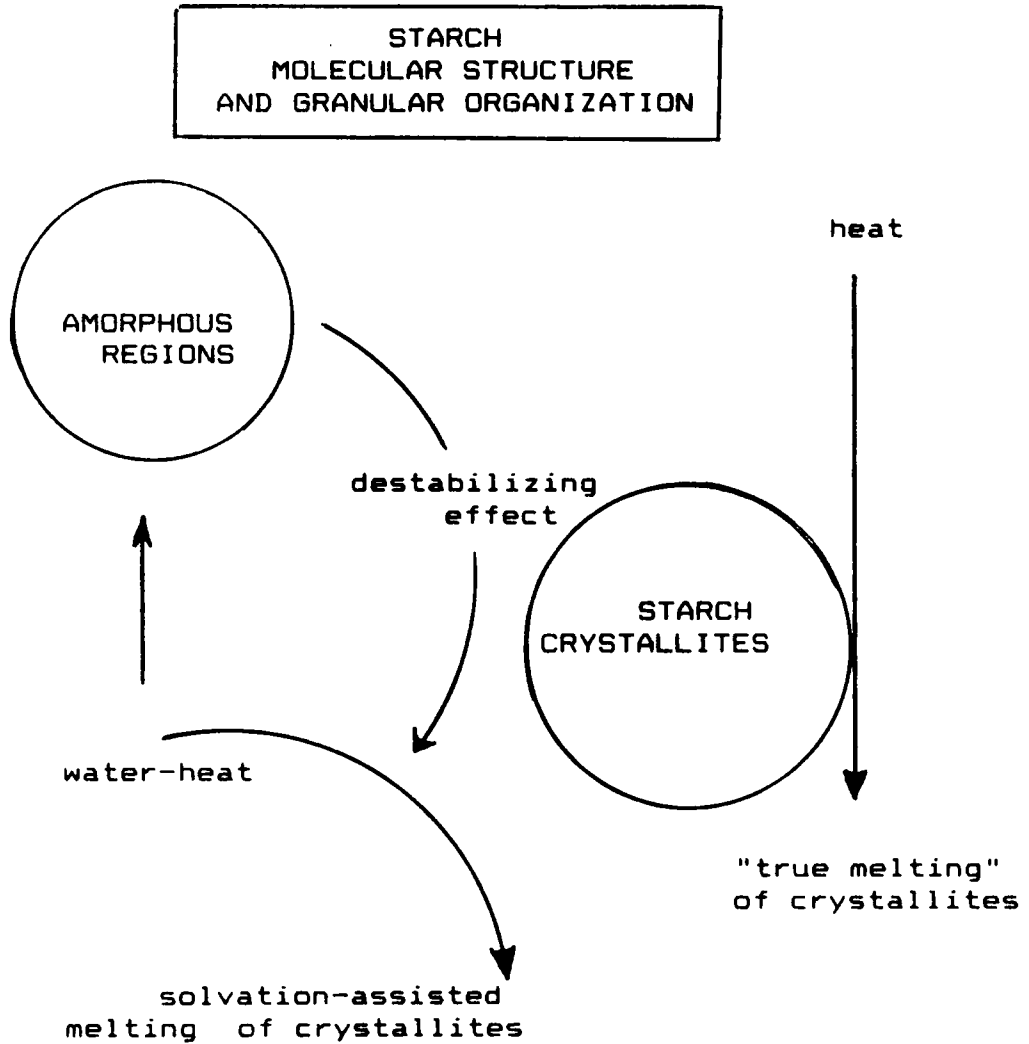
STARCH
MOLECULAR STRUCTURE
AND GRANULAR ORGANIZATION

AMORPHOUS
REGIONS

heat

destabilizing
effect

STARCH
CRYSTALLITES

water-heat

"true melting"
of crystallites

solvation-assisted
melting of crystallites